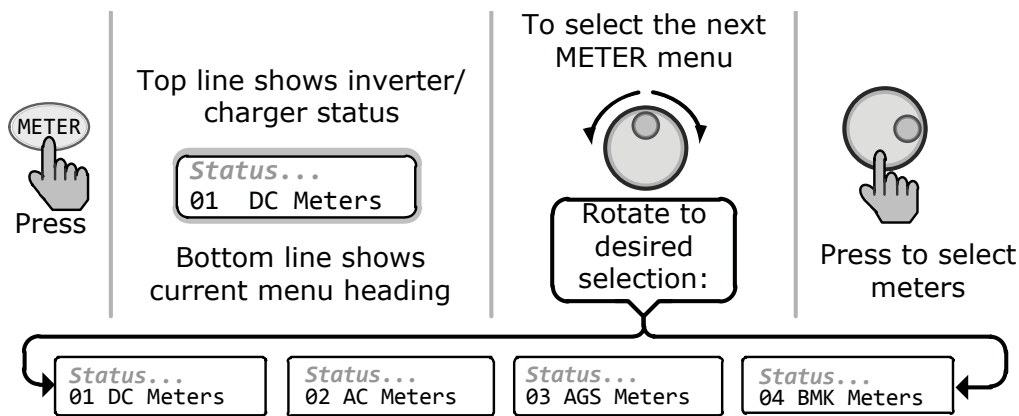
METER

Press

Top line shows inverter/ charger status

Status...
01 DC Meters

Bottom line shows current menu heading

To select the next METER menu

Rotate to desired selection:

Press to select meters

Status...
01 DC Meters

Status...
02 AC Meters

Status...
03 AGS Meters

Status...
04 BMK Meters